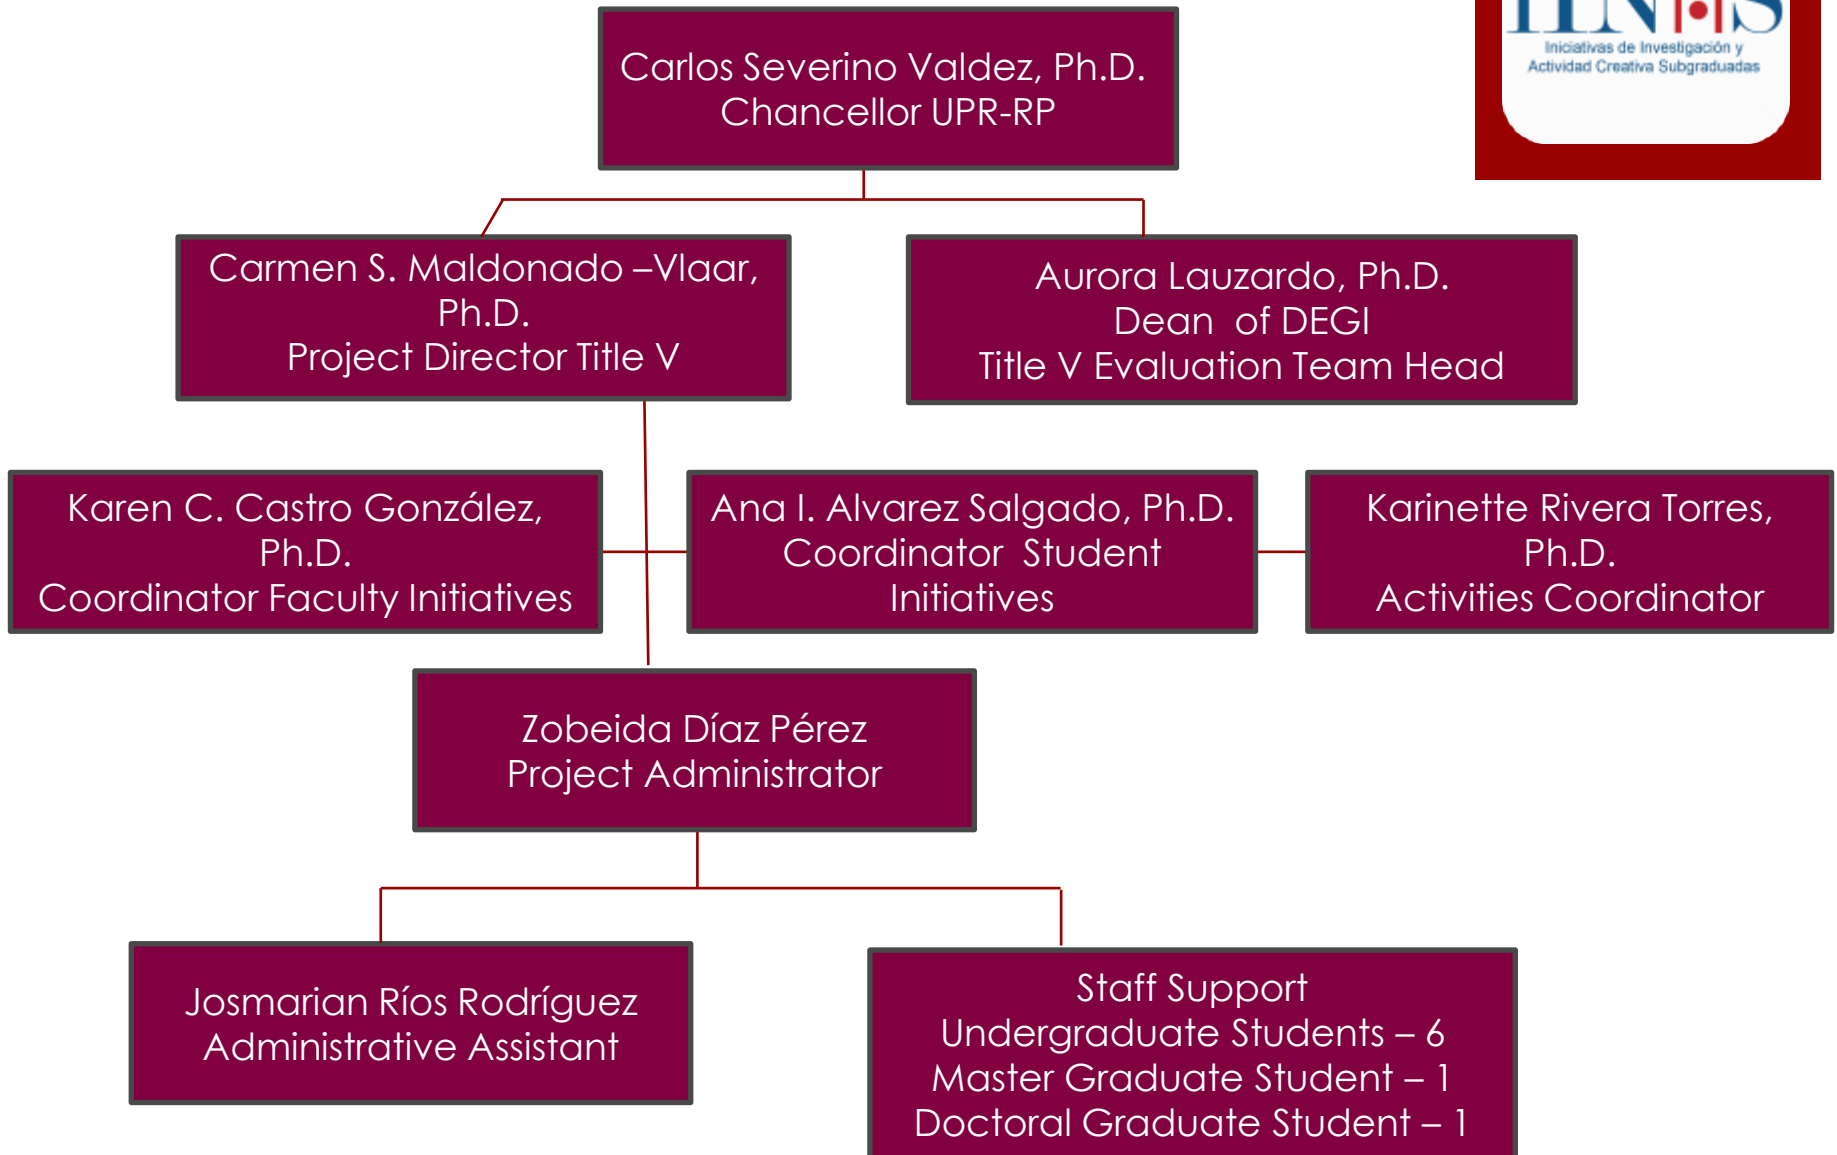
Carlos Severino Valdez, Ph.D.
Chancellor UPR-RP

Iniciativas de Investigación y Actividad Creativa Subgraduadas

Carmen S. Maldonado –Vlaar, Ph.D.
Project Director Title V

Aurora Lauzardo, Ph.D.
Dean of DEGI
Title V Evaluation Team Head

Karen C. Castro González, Ph.D.
Coordinator Faculty Initiatives

Ana I. Alvarez Salgado, Ph.D.
Coordinator Student Initiatives

Karinette Rivera Torres, Ph.D.
Activities Coordinator

Zobeida Díaz Pérez
Project Administrator

Josmarian Ríos Rodríguez
Administrative Assistant

Staff Support
Undergraduate Students – 6
Master Graduate Student – 1
Doctoral Graduate Student – 1